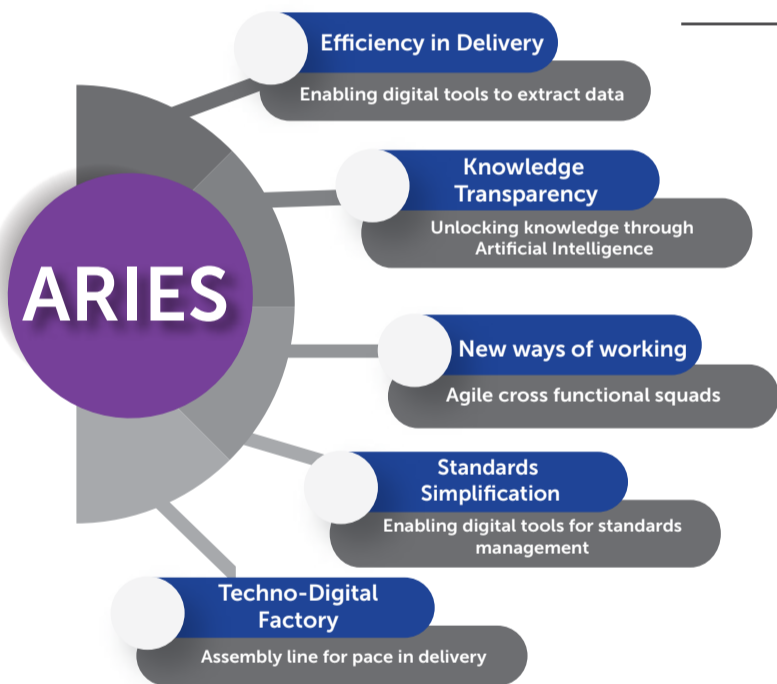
ARIES

Efficiency in Delivery
Enabling digital tools to extract data

Knowledge Transparency
Unlocking knowledge through Artificial Intelligence

New ways of working
Agile cross functional squads

Standards Simplification
Enabling digital tools for standards management

Techno-Digital Factory
Assembly line for pace in delivery